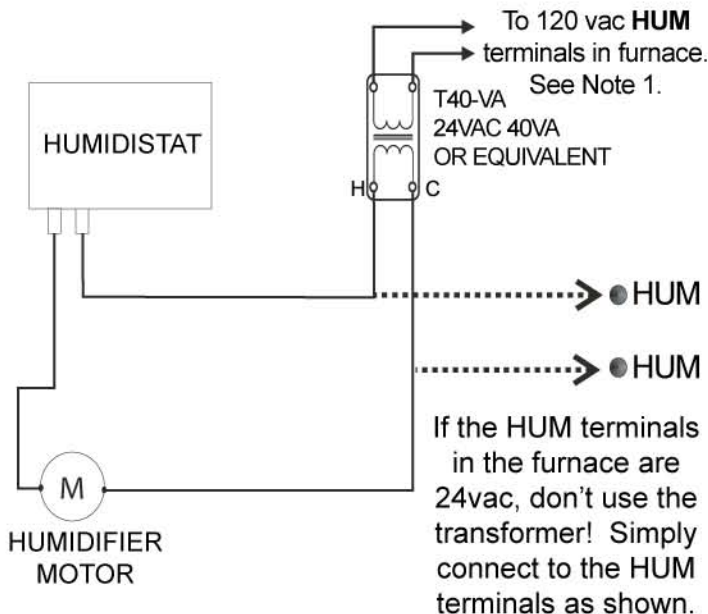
To 120 vac **HUM** terminals in furnace. See Note 1.

HUMIDISTAT

T40-VA
24VAC 40VA
OR EQUIVALENT

H

C

HUM

HUM

If the HUM terminals in the furnace are 24vac, don't use the transformer! Simply connect to the HUM terminals as shown.

M

HUMIDIFIER MOTOR